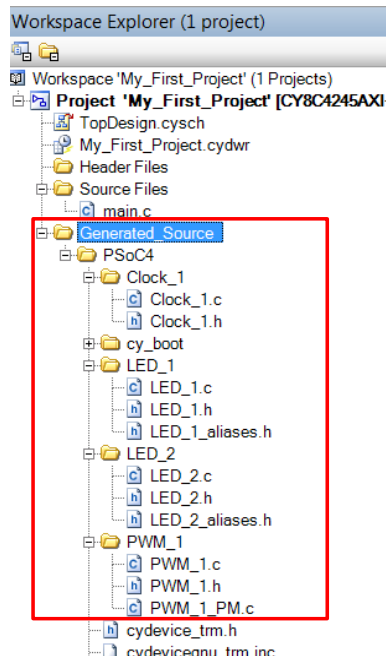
Workspace Explorer (1 project)

Workspace 'My_First_Project' (1 Projects)
Project 'My_First_Project' [CY8C4245AXI-
TopDesign.cysch
My_First_Project.cydwr
Header Files
Source Files
main.c
Generated_Source
PSoC4
Clock_1
Clock_1.c
Clock_1.h
cy_boot
LED_1
LED_1.c
LED_1.h
LED_1_aliases.h
LED_2
LED_2.c
LED_2.h
LED_2_aliases.h
PWM_1
PWM_1.c
PWM_1.h
PWM_1_PM.c
cydevice_trm.h
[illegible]